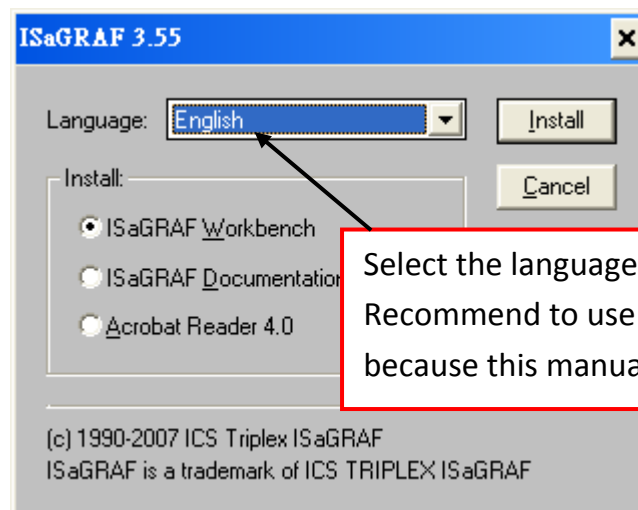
ISaGRAF 3.55

Language: English

Install

Cancel

Install:

ISaGRAF Workbench

ISaGRAF Documentatio

Acrobat Reader 4.0

Select the language
Recommend to use
because this manua

(c) 1990-2007 ICS Triplex ISaGRAF
ISaGRAF is a trademark of ICS TRIPLEX ISaGRAF